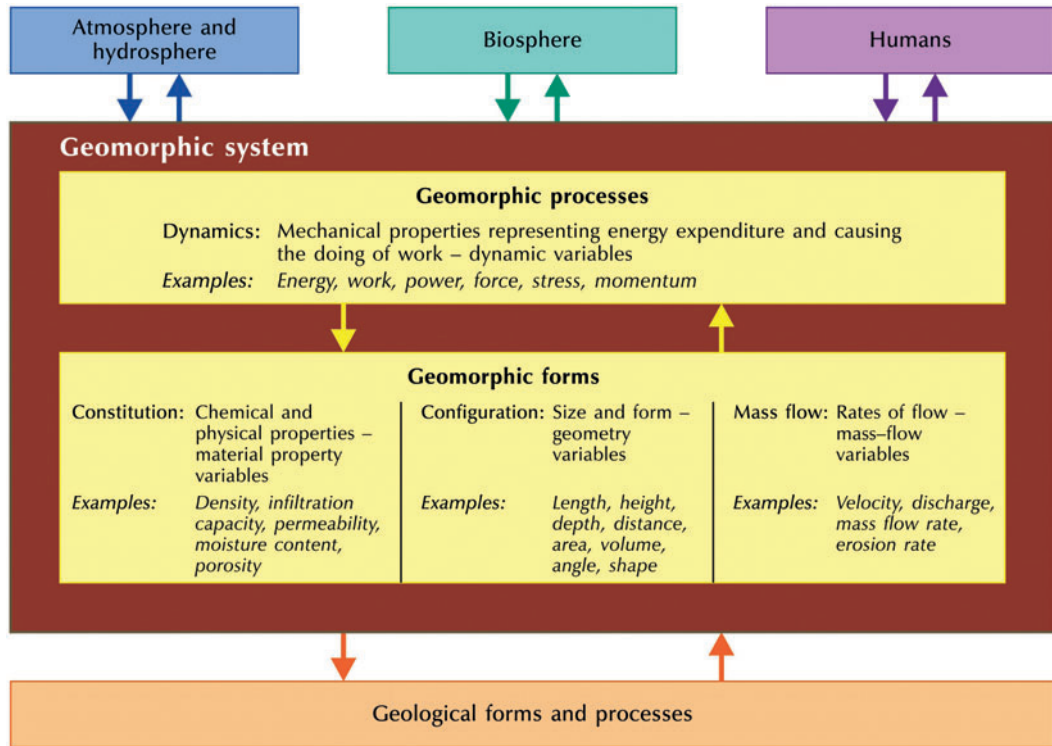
Atmosphere and hydrosphere

Biosphere

Humans

Geomorphic system

Geomorphic processes

Dynamics: Mechanical properties representing energy expenditure and causing the doing of work – dynamic variables

*Examples:* *Energy, work, power, force, stress, momentum*

Geomorphic forms

Constitution: Chemical and physical properties – material property variables

*Examples:* *Density, infiltration capacity, permeability, moisture content, porosity*

Configuration: Size and form – geometry variables

*Examples:* *Length, height, depth, distance, area, volume, angle, shape*

Mass flow: Rates of flow – mass–flow variables

*Examples:* *Velocity, discharge, mass flow rate, erosion rate*

Geological forms and processes